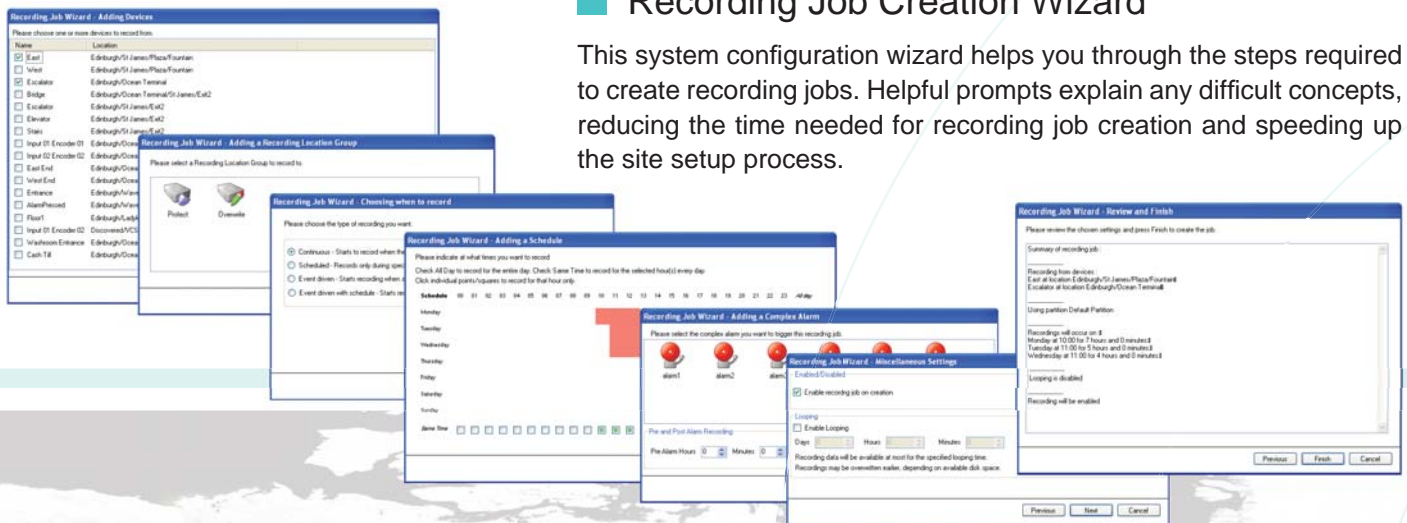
Recording Job Creation Wizard

This system configuration wizard helps you through the steps required to create recording jobs. Helpful prompts explain any difficult concepts, reducing the time needed for recording job creation and speeding up the site setup process.

Recording Job Wizard - Adding Devices

Please choose one or more devices to record from.

| Name | Location |
|---|---|
| East | Edinburgh/St James/Plaza/Fountain |
| West | Edinburgh/St James/Plaza/Fountain |
| Escalator | Edinburgh/Ocean Terminal |
| Bridge | Edinburgh/Ocean Terminal/St James/Exit2 |
| Escalator | Edinburgh/St James/Exit2 |
| Elevator | Edinburgh/St James/Exit2 |
| Stairs | Edinburgh/St James/Exit2 |
| Input 01 Encoder 01 | Edinburgh/Ocea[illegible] |
| Input 02 Encoder 02 | Edinburgh/Ocea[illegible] |
| East End | Edinburgh/Ocea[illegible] |
| West End | Edinburgh/Ocea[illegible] |
| Entrance | Edinburgh/Wave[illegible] |
| AlarmPressed | Edinburgh/Wave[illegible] |
| Floor1 | Edinburgh/Lady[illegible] |
| Input 01 Encoder 02 | Discovered/VCS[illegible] |
| Washroom Entrance | Edinburgh/Ocea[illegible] |
| Cash Till | Edinburgh/Ocea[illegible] |

Recording Job Wizard - Adding a Recording Location Group

Please select a Recording Location Group to record to.

Protect
Overwrite

Recording Job Wizard - Choosing when to record

Please choose the type of recording you want.

Continuous - Starts to record when the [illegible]
Scheduled - Records only during spec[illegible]
Event driven - Starts recording when a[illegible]
Event driven with schedule - Starts rec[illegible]

Recording Job Wizard - Adding a Schedule

Please indicate at what times you want to record

Check All Day to record for the entire day. Check Same Time to record for the selected hour(s) every day.
Click individual points/squares to record for that hour only.

Schedule 00 01 02 03 04 05 06 07 08 09 10 11 12 13 14 15 16 17 18 19 20 21 22 23 All day
Monday
Tuesday
Wednesday
Thursday
Friday
Saturday
Sunday
Same Time

Recording Job Wizard - Adding a Complex Alarm

Please select the complex alarm you want to trigger this recording job.

alarm1 alarm2 alarm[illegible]

Pre and Post Alarm Recording
Pre Alarm Hours 0 Minutes 0

Recording Job Wizard - Miscellaneous Settings

Enabled/Disabled
Enable recording job on creation

Looping
Enable Looping
Days Hours Minutes
Recording data will be available at most for the specified looping time.
Recordings may be overwritten earlier, depending on available disk space.

Previous Next Cancel

Recording Job Wizard - Review and Finish

Please review the chosen settings and press Finish to create the job.

Summary of recording job:

Recording from devices:
East at location Edinburgh/St James/Plaza/Fountain
Escalator at location Edinburgh/Ocean Terminal

Using partition Default Partition

Recordings will occur on:
Monday at 10:00 for 7 hours and 0 minutes
Tuesday at 11:00 for 5 hours and 0 minutes
Wednesday at 11:00 for 4 hours and 0 minutes

Looping is disabled

Recording will be enabled

Previous Finish Cancel